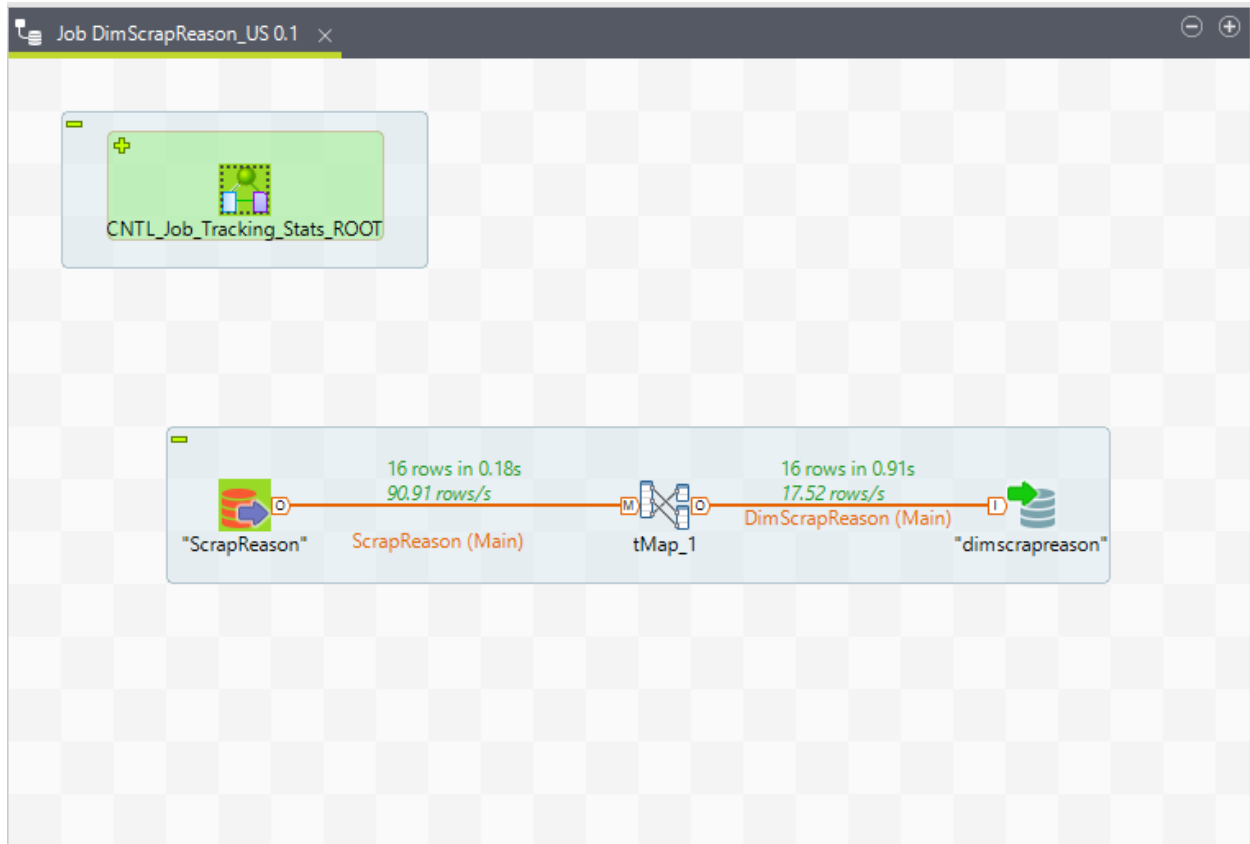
Job DimScrapReason_US 0.1

CNTL_Job_Tracking_Stats_ROOT

16 rows in 0.18s
90.91 rows/s

16 rows in 0.91s
17.52 rows/s

D

M

D

I

"ScrapReason"

ScrapReason (Main)

tMap_1

DimScrapReason (Main)

"dimscrapreason"